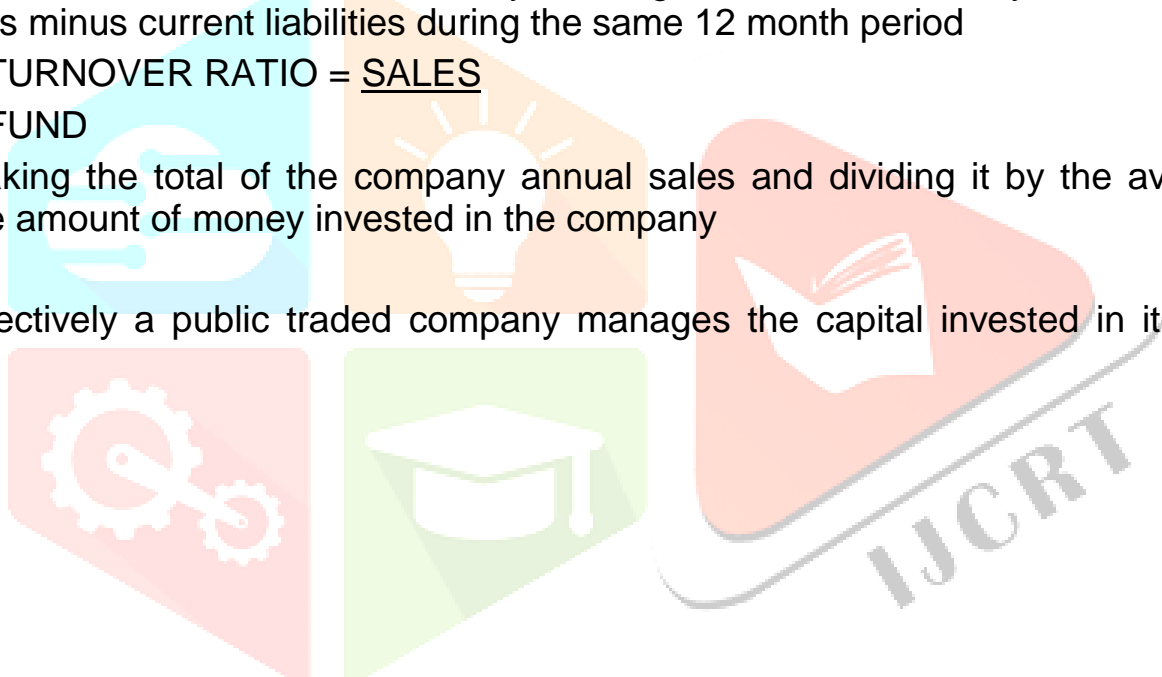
s minus current liabilities during the same 12 month period

TURNOVER RATIO = SALES

FUND

king the total of the company annual sales and dividing it by the av e amount of money invested in the company

ectively a public traded company manages the capital invested in it

IJCRT